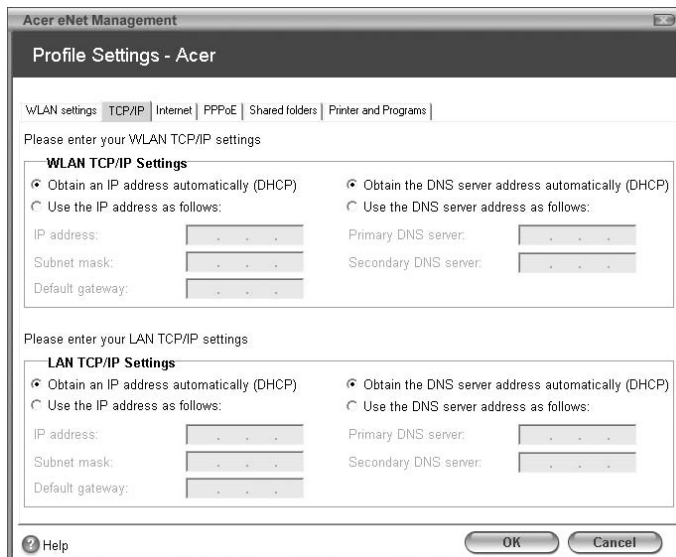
Acer eNet Management

Profile Settings - Acer

WLAN settings | TCP/IP | Internet | PPPoE | Shared folders | Printer and Programs

Please enter your WLAN TCP/IP settings

WLAN TCP/IP Settings

Obtain an IP address automatically (DHCP)
Use the IP address as follows:
IP address:
Subnet mask:
Default gateway:

Obtain the DNS server address automatically (DHCP)
Use the DNS server address as follows:
Primary DNS server:
Secondary DNS server:

Please enter your LAN TCP/IP settings

LAN TCP/IP Settings

Obtain an IP address automatically (DHCP)
Use the IP address as follows:
IP address:
Subnet mask:
Default gateway:

Obtain the DNS server address automatically (DHCP)
Use the DNS server address as follows:
Primary DNS server:
Secondary DNS server:

Help

OK

Cancel